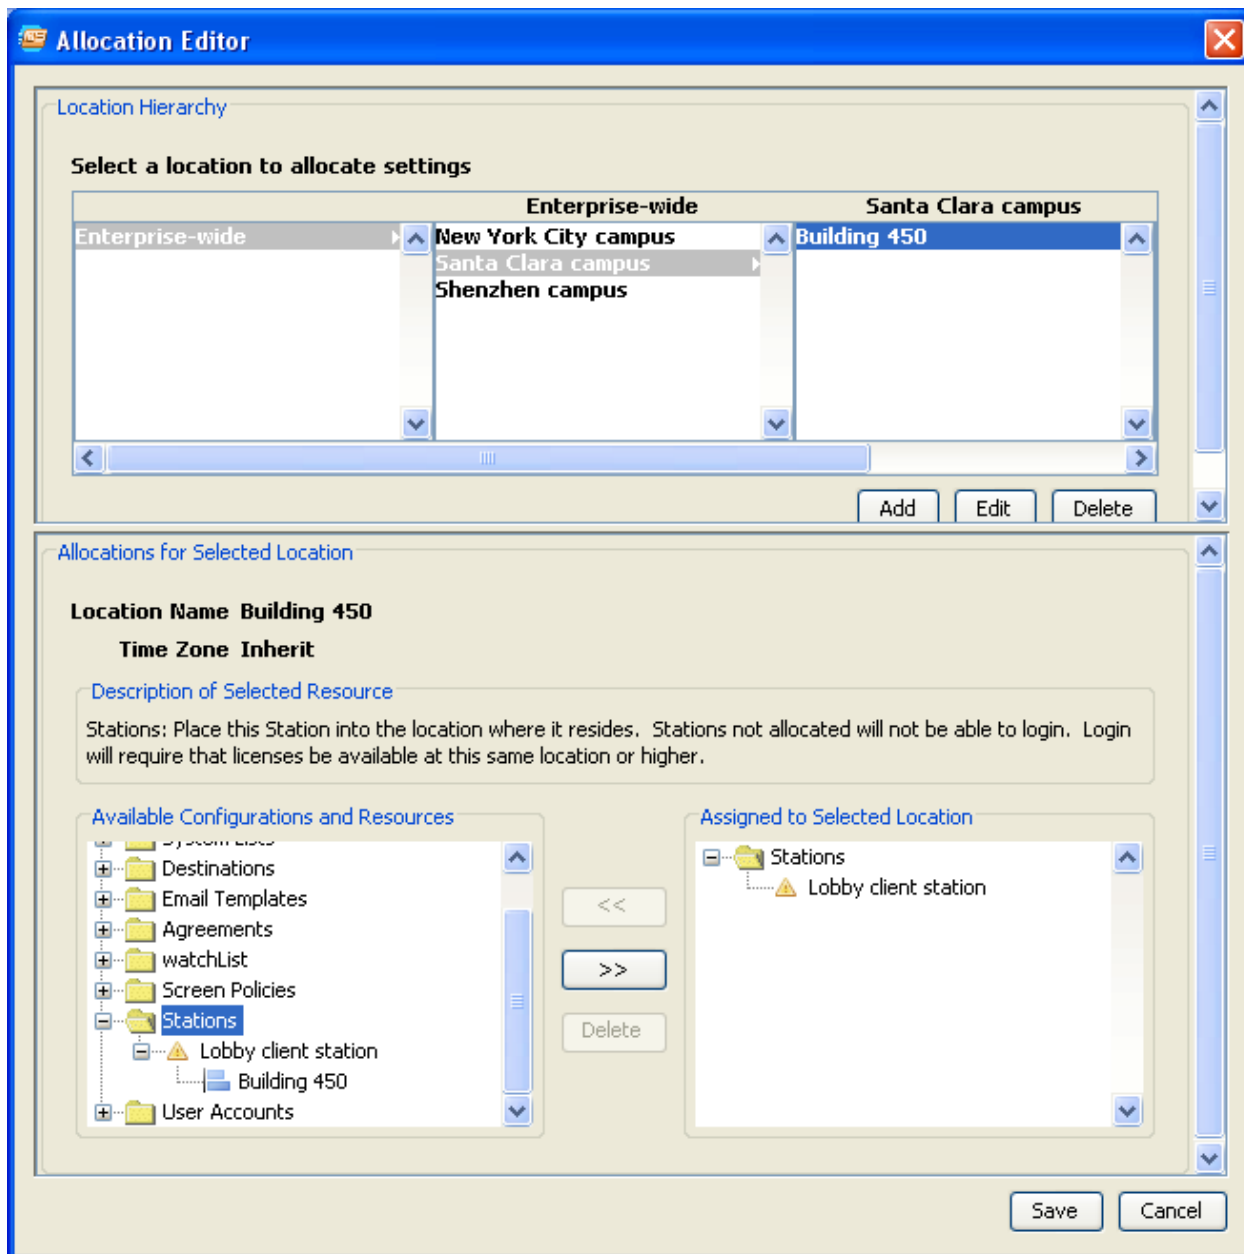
Allocation Editor

Location Hierarchy

Select a location to allocate settings

| | Enterprise-wide | Santa Clara campus |
|---|---|---|
| Enterprise-wide | New York City campus | Building 450 |
| | Santa Clara campus | |
| | Shenzhen campus | |

Add Edit Delete

Allocations for Selected Location

Location Name Building 450

Time Zone Inherit

Description of Selected Resource

Stations: Place this Station into the location where it resides. Stations not allocated will not be able to login. Login will require that licenses be available at this same location or higher.

Available Configurations and Resources

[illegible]
Destinations
Email Templates
Agreements
watchList
Screen Policies
Stations
Lobby client station
Building 450
User Accounts

<<
>>
Delete

Assigned to Selected Location

Stations
Lobby client station

Save Cancel